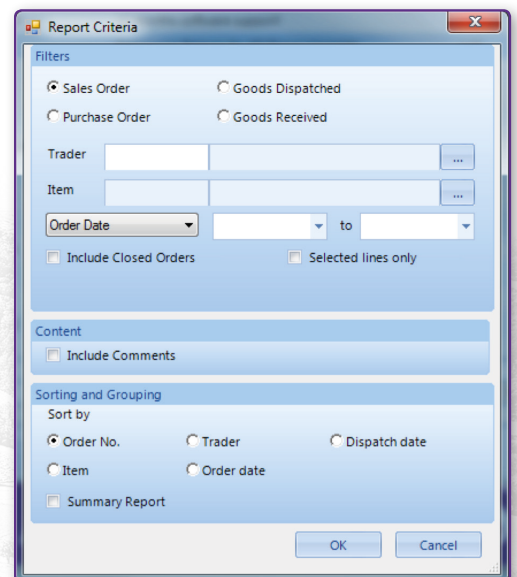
Report Criteria

Filters

Sales Order
Goods Dispatched
Purchase Order
Goods Received

Trader ...

Item ...

Order Date to

Include Closed Orders
Selected lines only

Content

Include Comments

Sorting and Grouping

Sort by

Order No.
Trader
Dispatch date
Item
Order date

Summary Report

OK
Cancel